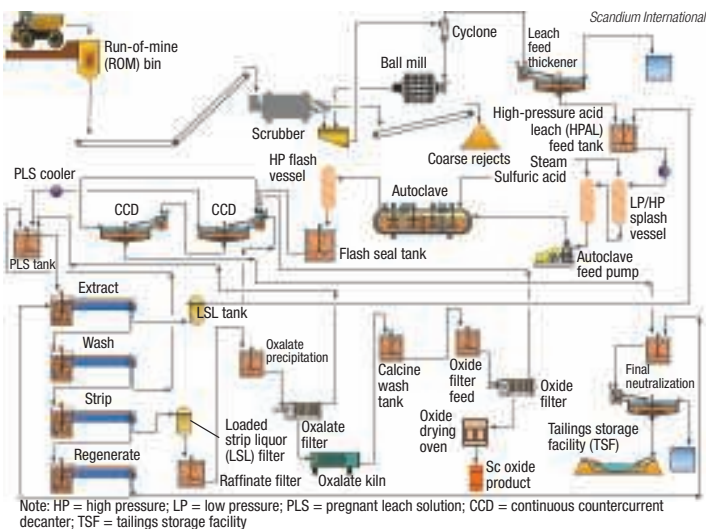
Scandium International

Run-of-mine (ROM) bin

Cyclone

Leach feed thickener

Ball mill

Scrubber

High-pressure acid leach (HPAL) feed tank

Coarse rejects

Steam

PLS cooler

HP flash vessel

Autoclave

Sulfuric acid

CCD

CCD

LP/HP splash vessel

PLS tank

Flash seal tank

Autoclave feed pump

Extract

LSL tank

Wash

Oxalate precipitation

Calcine wash tank

Oxide filter feed

Oxide filter

Final neutralization

Strip

Loaded strip liquor (LSL) filter

Oxalate filter

Oxide drying oven

Tailings storage facility (TSF)

Regenerate

Raffinate filter

Oxalate kiln

Sc oxide product

Note: HP = high pressure; LP = low pressure; PLS = pregnant leach solution; CCD = continuous countercurrent decanter; TSF = tailings storage facility